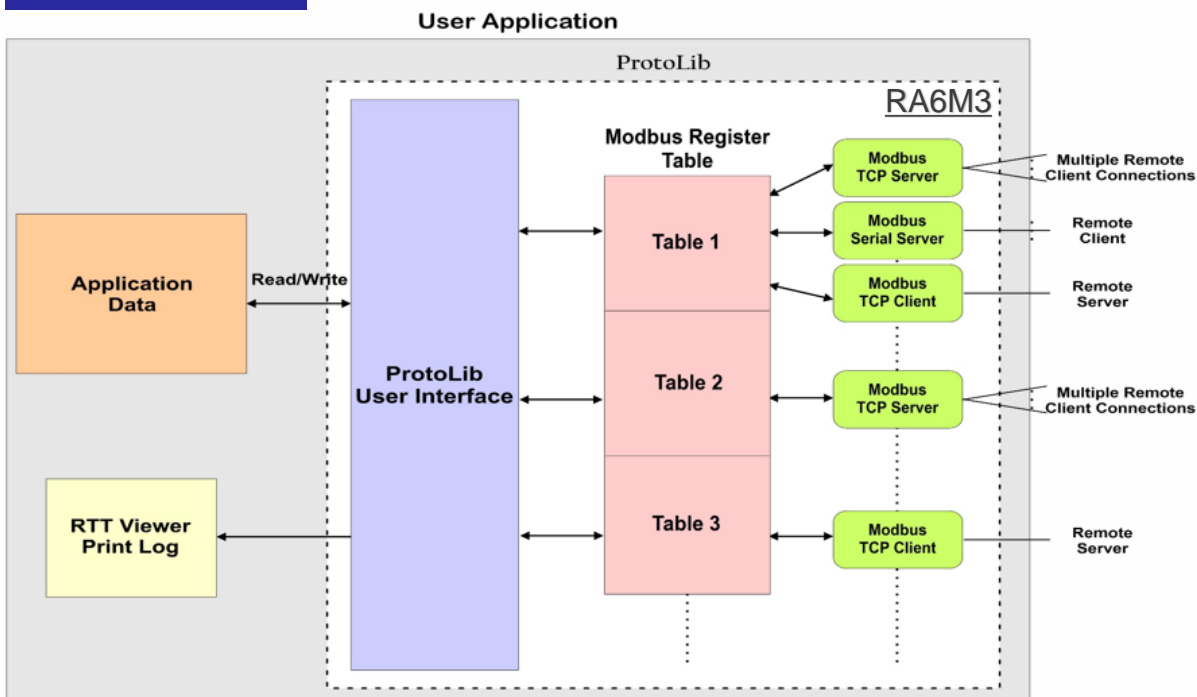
User Application

ProtoLib

RA6M3

Application Data

Read/Write

ProtoLib User Interface

RTT Viewer Print Log

Modbus Register Table

Table 1

Table 2

Table 3

Modbus TCP Server

Modbus Serial Server

Modbus TCP Client

Modbus TCP Server

Modbus TCP Client

Multiple Remote Client Connections

Remote Client

Remote Server

Multiple Remote Client Connections

Remote Server